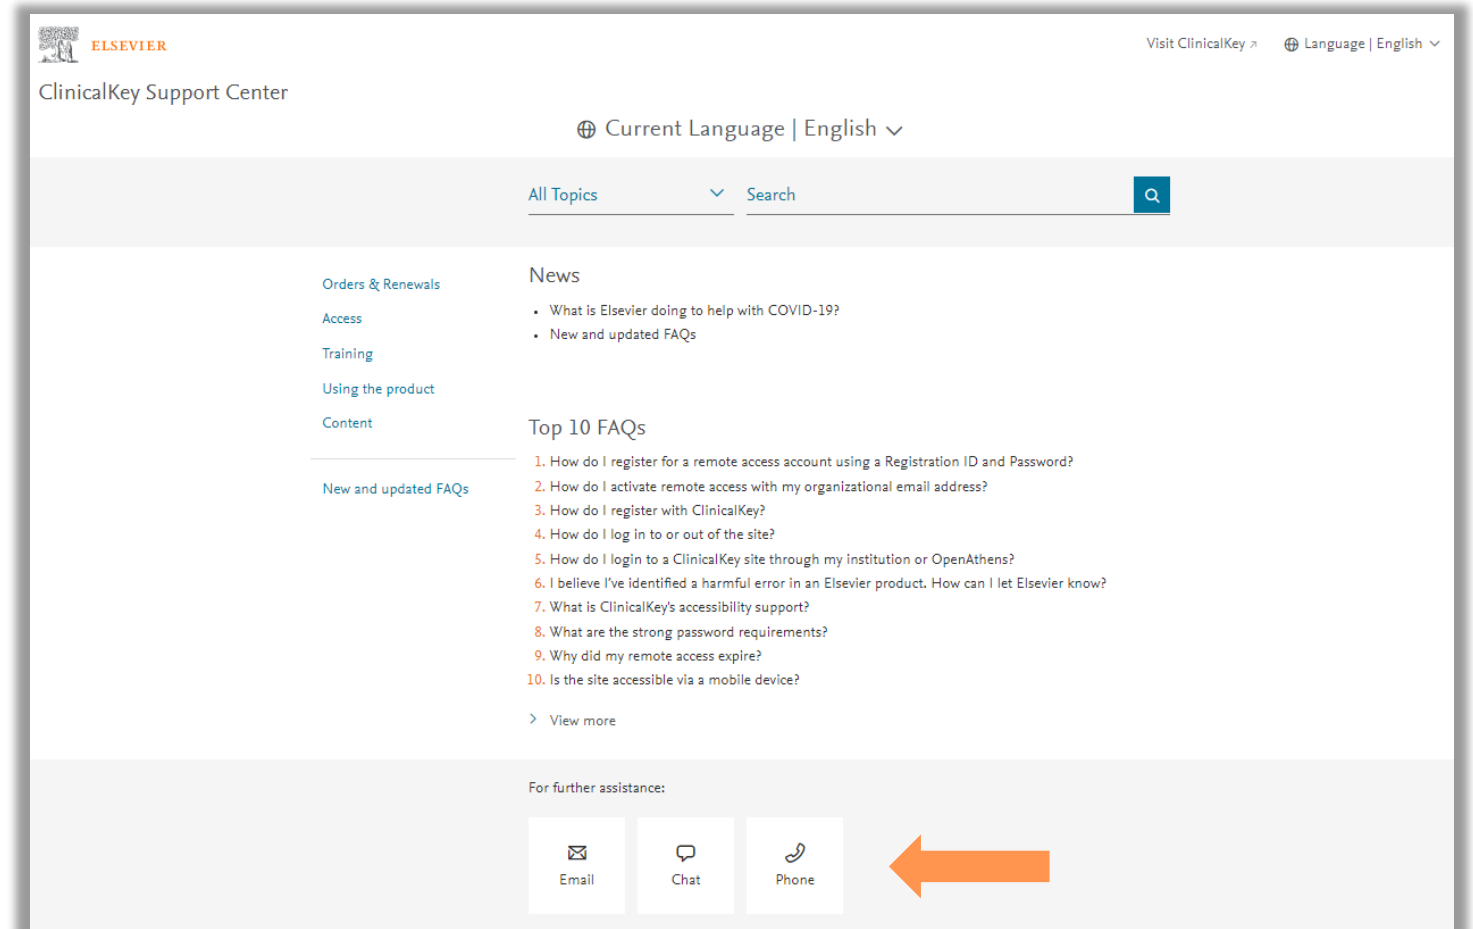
ELSEVIER

Visit ClinicalKey ↗ Language | English

ClinicalKey Support Center

Current Language | English

All Topics

Search

Orders & Renewals

Access

Training

Using the product

Content

New and updated FAQs

News

- What is Elsevier doing to help with COVID-19?
- New and updated FAQs

Top 10 FAQs

1. How do I register for a remote access account using a Registration ID and Password?
2. How do I activate remote access with my organizational email address?
3. How do I register with ClinicalKey?
4. How do I log in to or out of the site?
5. How do I login to a ClinicalKey site through my institution or OpenAthens?
6. I believe I've identified a harmful error in an Elsevier product. How can I let Elsevier know?
7. What is ClinicalKey's accessibility support?
8. What are the strong password requirements?
9. Why did my remote access expire?
10. Is the site accessible via a mobile device?

View more

For further assistance:

Email

Chat

Phone